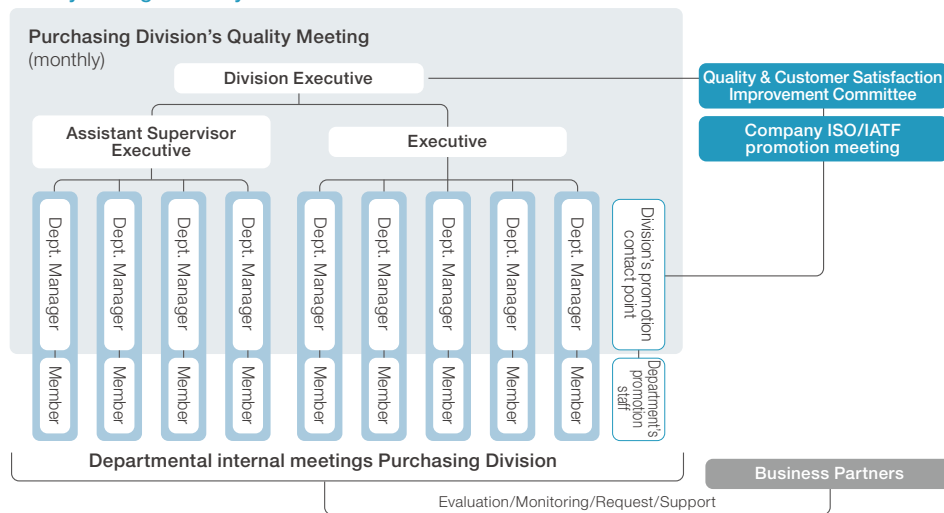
Purchasing Division's Quality Meeting
(monthly)

Division Executive

Quality & Customer Satisfaction Improvement Committee

Company ISO/IATF promotion meeting

Assistant Supervisor Executive

Executive

Dept. Manager
Dept. Manager
Dept. Manager
Dept. Manager
Dept. Manager
Dept. Manager
Dept. Manager
Dept. Manager
Dept. Manager

Division's promotion contact point

Member
Member
Member
Member
Member
Member
Member
Member
Member

Department's promotion staff

Departmental internal meetings Purchasing Division

Business Partners

Evaluation/Monitoring/Request/Support